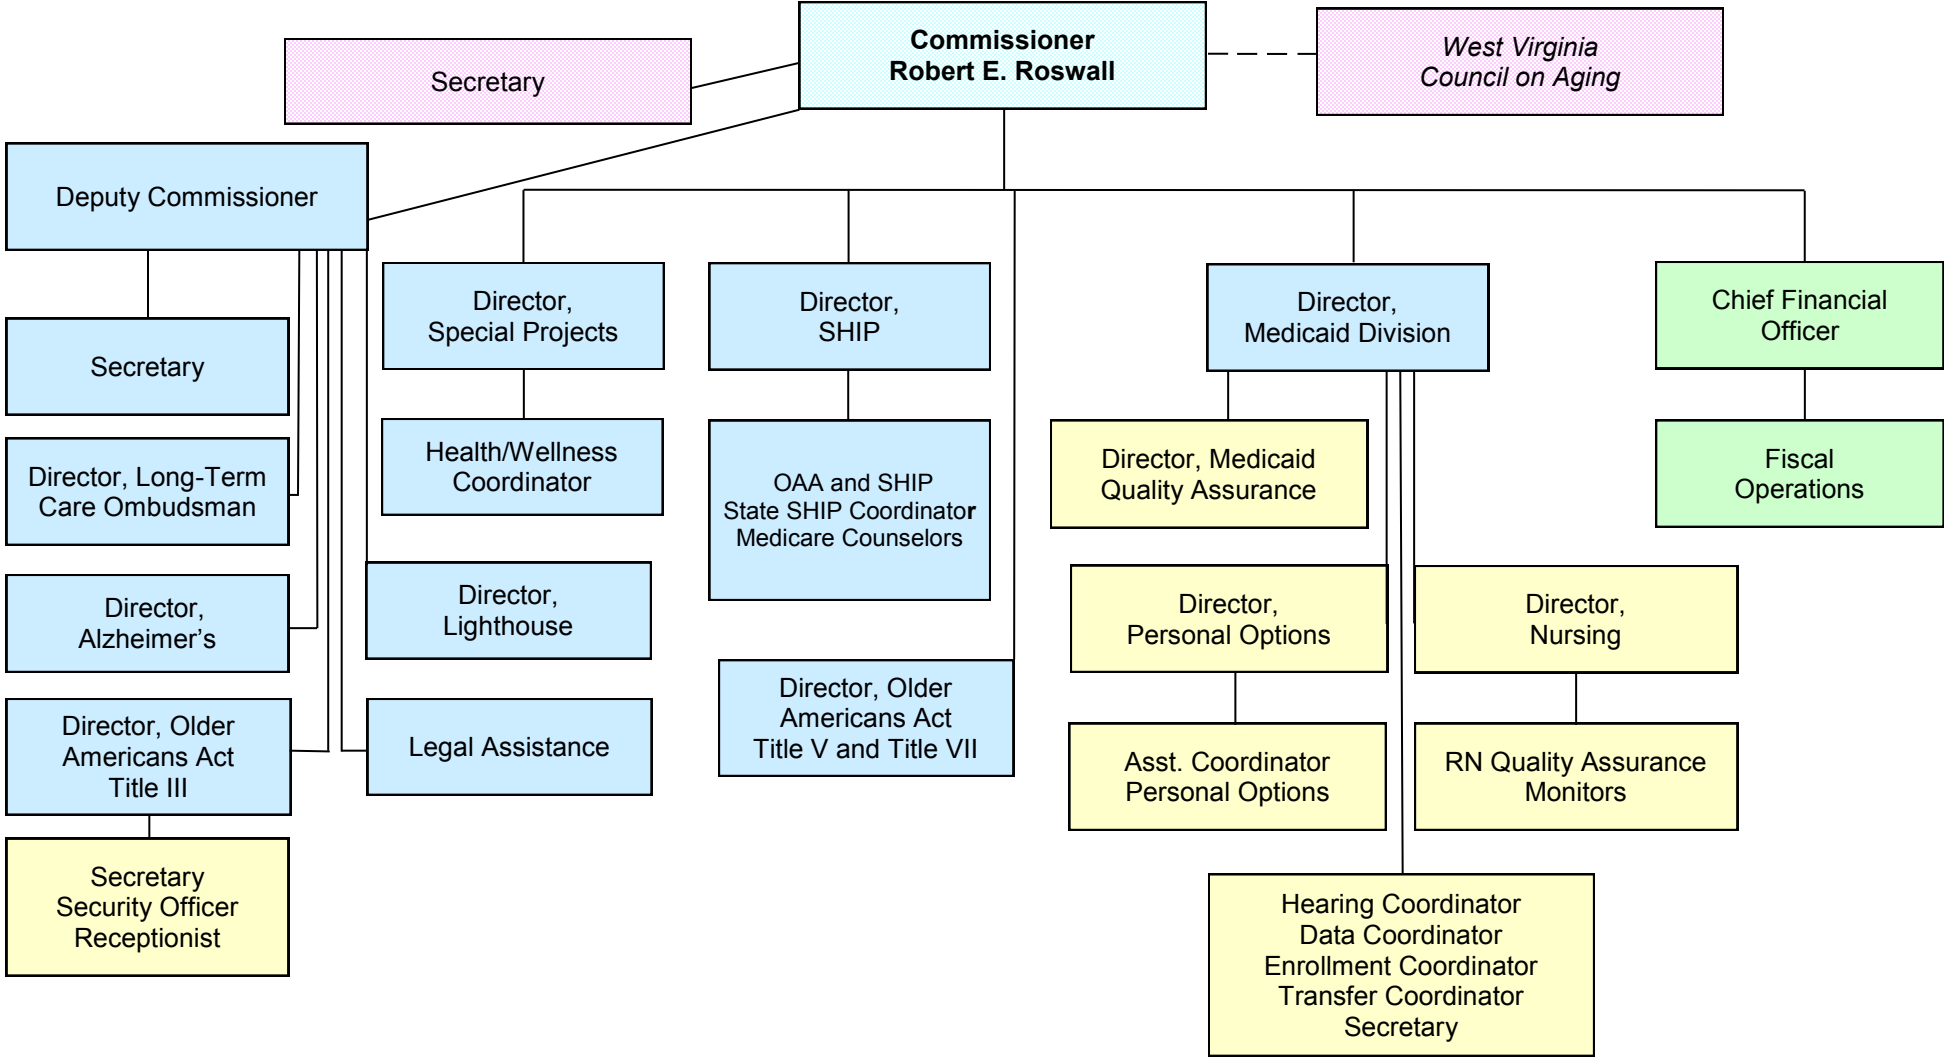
Commissioner
Robert E. Roswall

Secretary

West Virginia
Council on Aging

Deputy Commissioner

Secretary

Director, Long-Term Care Ombudsman

Director, Alzheimer's

Director, Older Americans Act Title III

Secretary
Security Officer
Receptionist

Director, Special Projects

Health/Wellness Coordinator

Director, Lighthouse

Legal Assistance

Director, SHIP

OAA and SHIP
State SHIP Coordinator
Medicare Counselors

Director, Older Americans Act Title V and Title VII

Director, Medicaid Division

Director, Medicaid Quality Assurance

Director, Personal Options

Asst. Coordinator Personal Options

Director, Nursing

RN Quality Assurance Monitors

Hearing Coordinator
Data Coordinator
Enrollment Coordinator
Transfer Coordinator
Secretary

Chief Financial Officer

Fiscal Operations